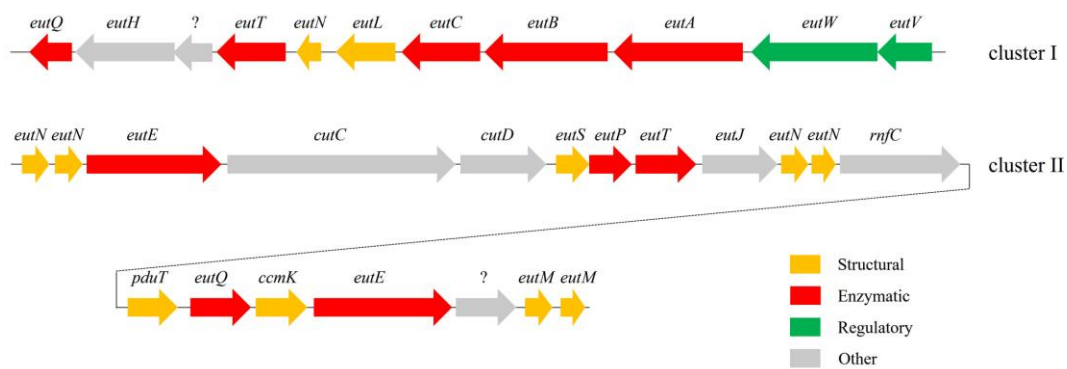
eutQ eutH ? eutT eutN eutL eutC eutB eutA eutW eutV

cluster I

eutN eutN eutE cutC cutD eutS eutP eutT eutJ eutN eutN rnfC

cluster II

pduT eutQ ccmK eutE ? eutM eutM

Structural
Enzymatic
Regulatory
Other